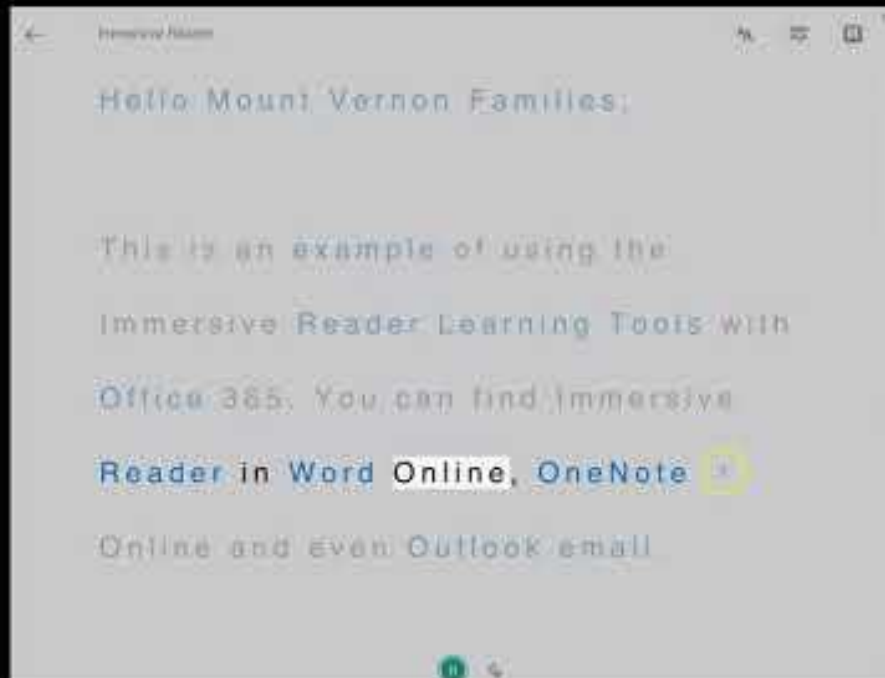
Immersive Reader

Hello Mount Vernon Families:

This is an example of using the Immersive Reader Learning Tools with Office 365. You can find Immersive Reader in Word Online, OneNote Online and even Outlook email